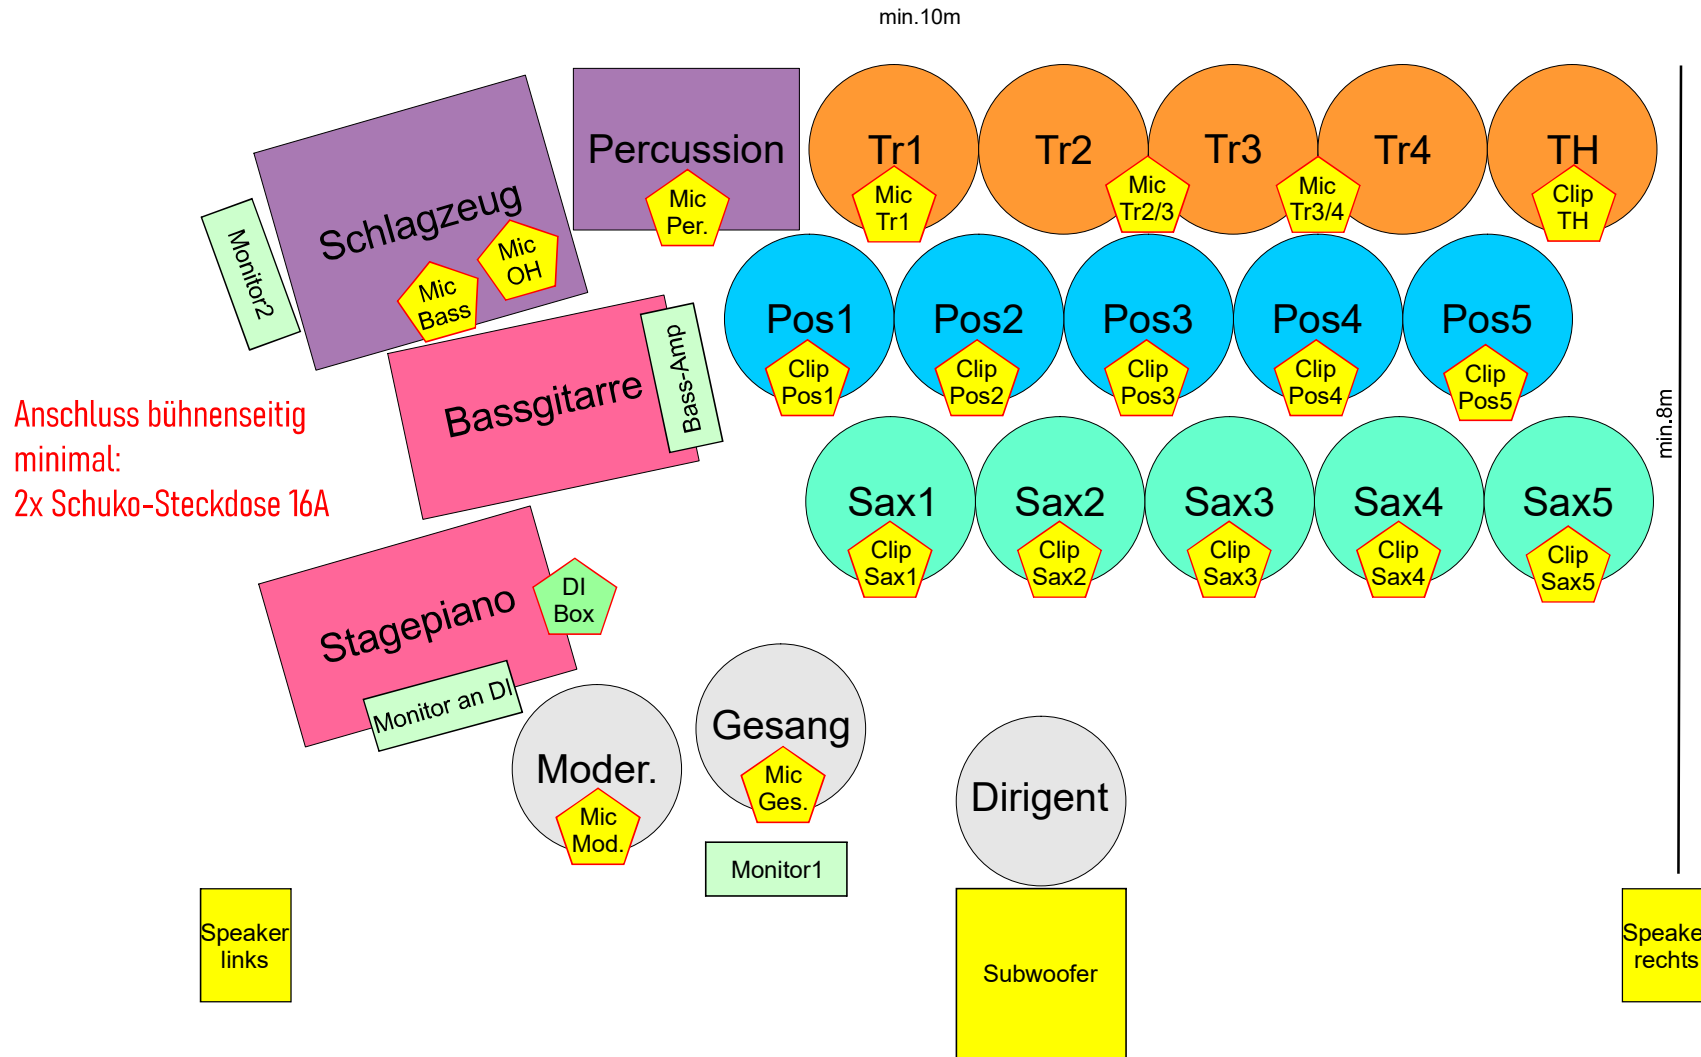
min.10m

Schlagzeug
Mic OH
Mic Bass
Monitor2

Percussion
Mic Per.

Tr1
Mic Tr1
Tr2
Mic Tr2/3
Tr3
Mic Tr3/4
Tr4
TH
Clip TH

Pos1
Clip Pos1
Pos2
Clip Pos2
Pos3
Clip Pos3
Pos4
Clip Pos4
Pos5
Clip Pos5

Bassgitarre
Bass-Amp

Anschluss bühnenseitig minimal:
2x Schuko-Steckdose 16A

Sax1
Clip Sax1
Sax2
Clip Sax2
Sax3
Clip Sax3
Sax4
Clip Sax4
Sax5
Clip Sax5

min.8m

Stagepiano
DI Box
Monitor an DI

Moder.
Mic Mod.

Gesang
Mic Ges.
Monitor1

Dirigent

Speaker links

Subwoofer

Speake rechts